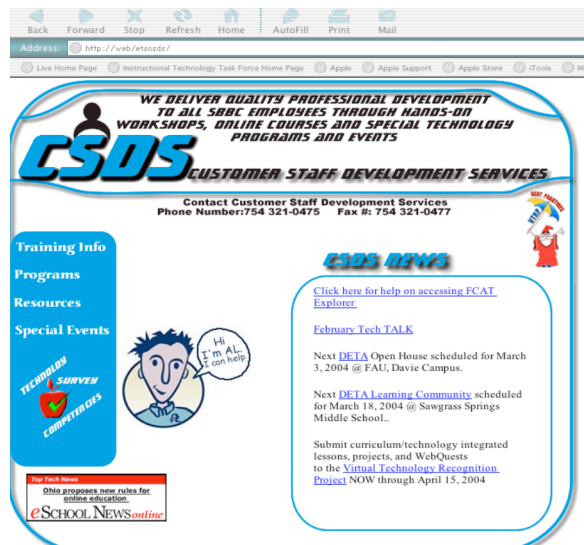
Back Forward Stop Refresh Home AutoFill Print Mail

Address: http://web/etscsds/

Live Home Page Instructional Technology Task Force Home Page Apple Apple Support Apple Store iTools M

WE DELIVER QUALITY PROFESSIONAL DEVELOPMENT TO ALL SBBC EMPLOYEES THROUGH HANDS-ON WORKSHOPS, ONLINE COURSES AND SPECIAL TECHNOLOGY PROGRAMS AND EVENTS

CSDS CUSTOMER STAFF DEVELOPMENT SERVICES

BEST PRACTICES

Contact Customer Staff Development Services
Phone Number:754 321-0475 Fax #: 754 321-0477

Training Info
Programs
Resources
Special Events

TECHNOLOGY SURVEY COMPETENCIES

Hi I'm AL I can help

CSDS NEWS

Click here for help on accessing FCAT Explorer

February Tech TALK

Next DETA Open House scheduled for March 3, 2004 @ FAU, Davie Campus.

Next DETA Learning Community scheduled for March 18, 2004 @ Sawgrass Springs Middle School..

Submit curriculum/technology integrated lessons, projects, and WebQuests to the Virtual Technology Recognition Project NOW through April 15, 2004

Top Tech News
Ohio proposes new rules for online education
eSCHOOL NEWS online